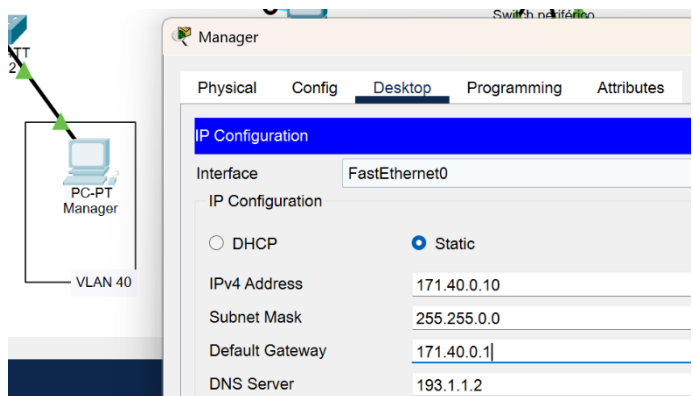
TT
2

Switch periférico

PC-PT
Manager

VLAN 40

Manager

Physical Config Desktop Programming Attributes

IP Configuration

Interface FastEthernet0

IP Configuration

DHCP Static

IPv4 Address 171.40.0.10

Subnet Mask 255.255.0.0

Default Gateway 171.40.0.1

DNS Server 193.1.1.2